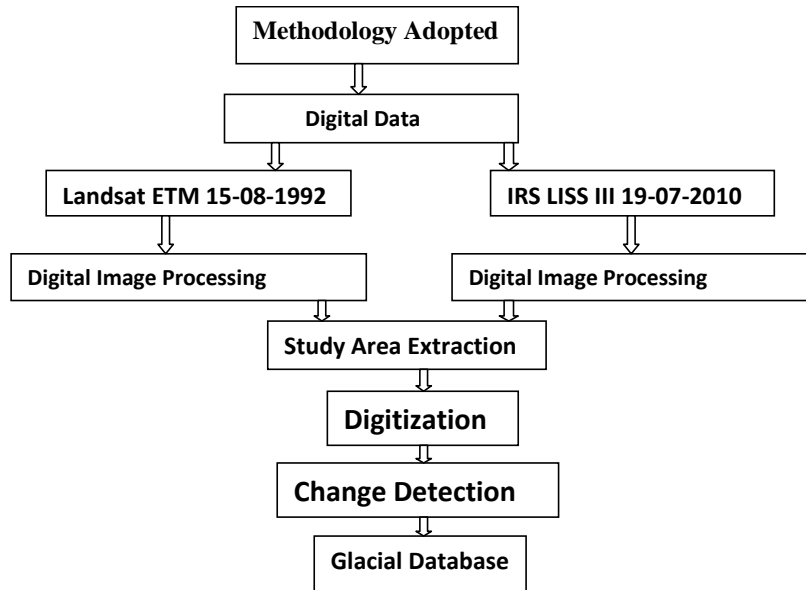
Methodology Adopted

Digital Data

Landsat ETM 15-08-1992

IRS LISS III 19-07-2010

Digital Image Processing

Digital Image Processing

Study Area Extraction

Digitization

Change Detection

Glacial Database